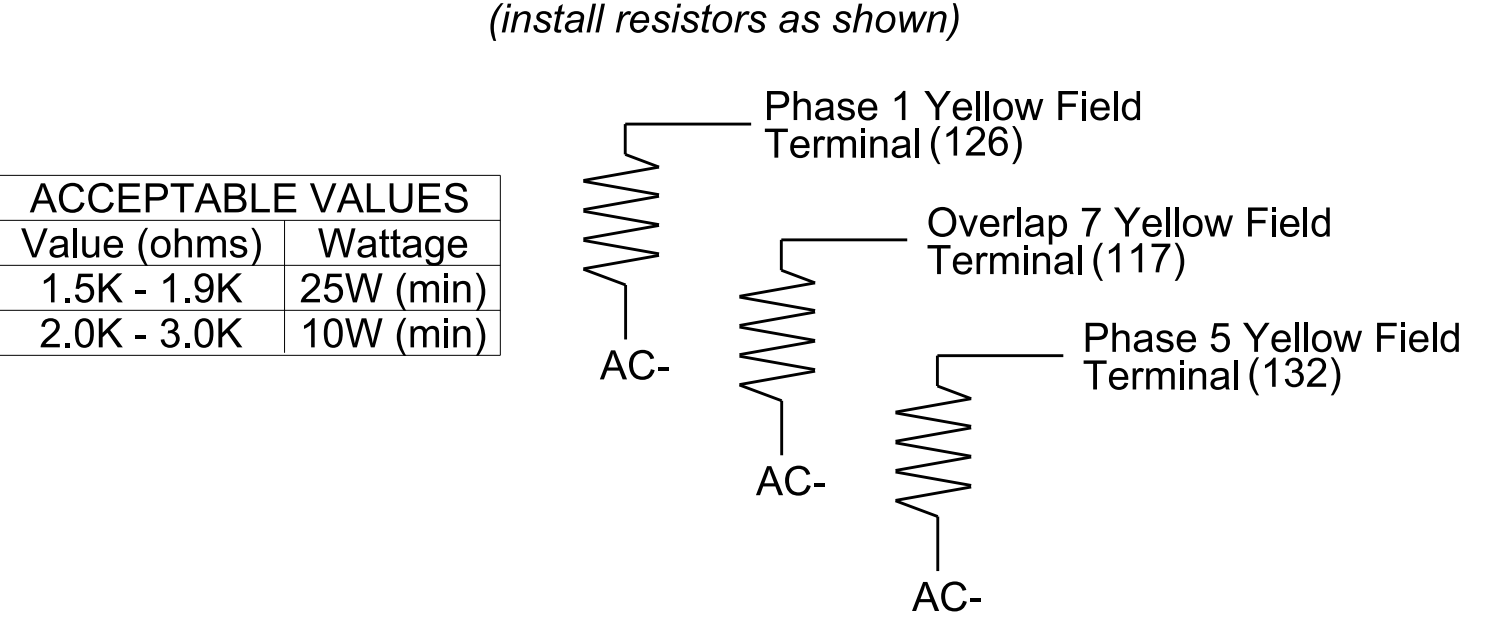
(install resistors as shown)

| ACCEPTABLE VALUES | |
|---|---|
| Value (ohms) | Wattage |
| 1.5K - 1.9K | 25W (min) |
| 2.0K - 3.0K | 10W (min) |

Phase 1 Yellow Field Terminal (126)

AC-

Overlap 7 Yellow Field Terminal (117)

AC-

Phase 5 Yellow Field Terminal (132)

AC-